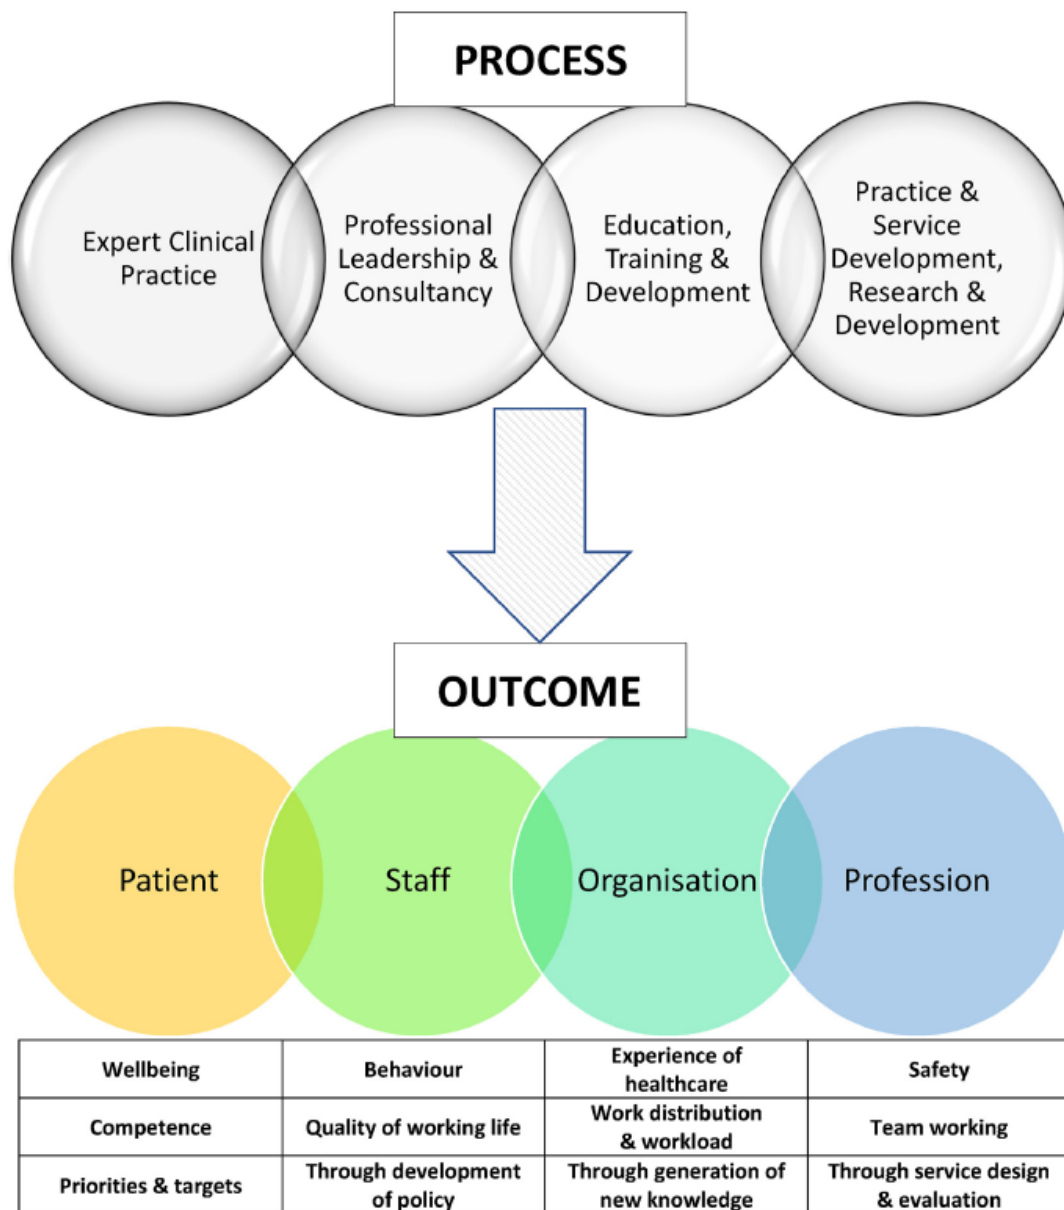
PROCESS

Expert Clinical Practice

Professional Leadership & Consultancy

Education, Training & Development

Practice & Service Development, Research & Development

OUTCOME

Patient

Staff

Organisation

Profession

| Wellbeing | Behaviour | Experience of healthcare | Safety |
|---|---|---|---|
| Competence | Quality of working life | Work distribution & workload | Team working |
| Priorities & targets | Through development of policy | Through generation of new knowledge | Through service design & evaluation |